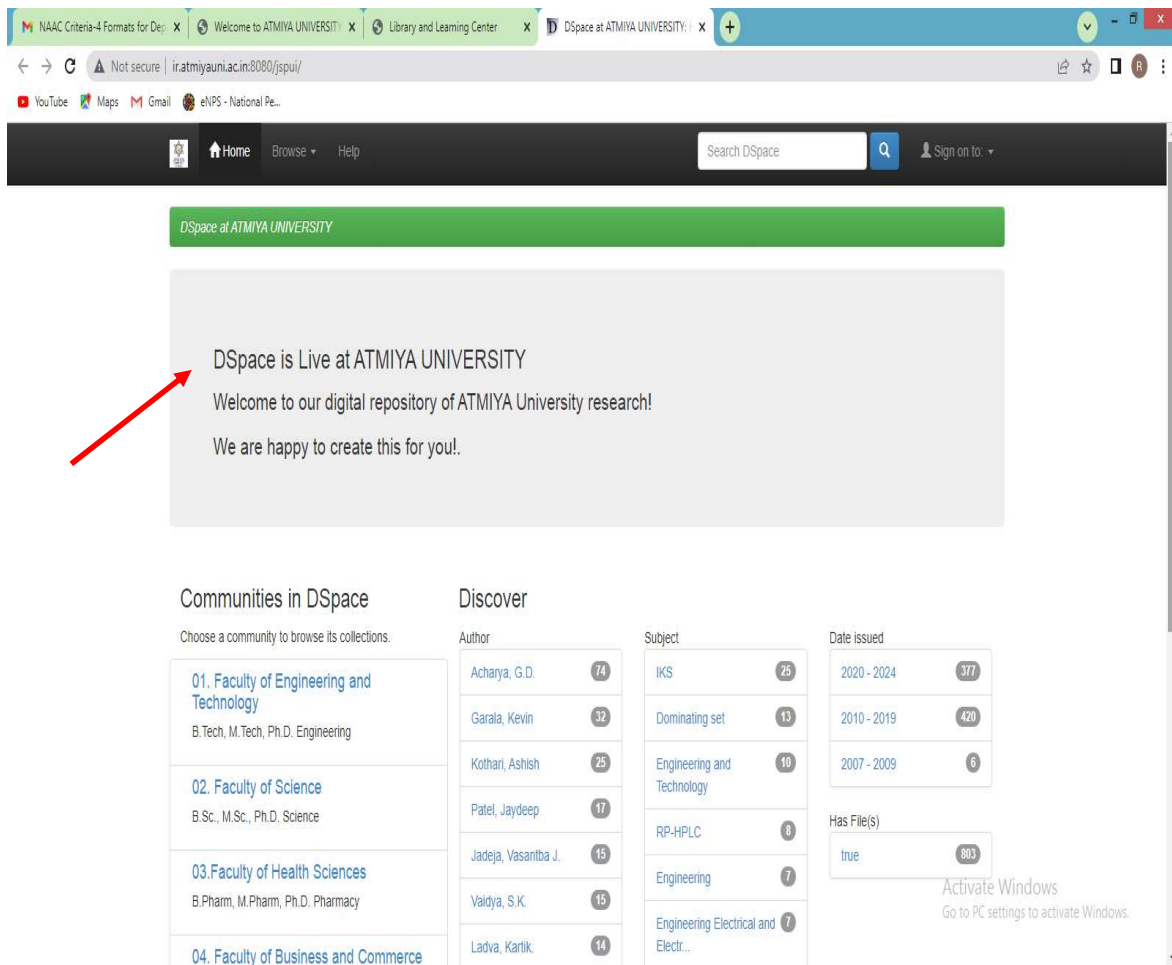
NAAC Criteria-4 Formats for Dep X | Welcome to ATMIYA UNIVERSITY X | Library and Learning Center X | DSpace at ATMIYA UNIVERSITY: X | +

Not secure | ir.atmiyauni.ac.in:8080/jspui/

YouTube Maps Gmail eNPS - National Pe...

Home Browse Help Search DSpace Sign on to:

DSpace at ATMIYA UNIVERSITY

DSpace is Live at ATMIYA UNIVERSITY

Welcome to our digital repository of ATMIYA University research!

We are happy to create this for you!.

Communities in DSpace

Choose a community to browse its collections.

01. Faculty of Engineering and Technology
B.Tech, M.Tech, Ph.D. Engineering

02. Faculty of Science
B.Sc., M.Sc., Ph.D. Science

03.Faculty of Health Sciences
B.Pharm, M.Pharm, Ph.D. Pharmacy

04. Faculty of Business and Commerce

Discover

Author
Acharya, G.D. 74
Garala, Kevin 32
Kothari, Ashish 25
Patel, Jaydeep 17
Jadeja, Vasantba J. 15
Vaidya, S.K. 15
Ladva, Kartik. 14

Subject
IKS 25
Dominating set 13
Engineering and Technology 10
RP-HPLC 8
Engineering 7
Engineering Electrical and Electr... 7

Date issued
2020 - 2024 377
2010 - 2019 420
2007 - 2009 6

Has File(s)
true 803

Activate Windows
Go to PC settings to activate Windows.